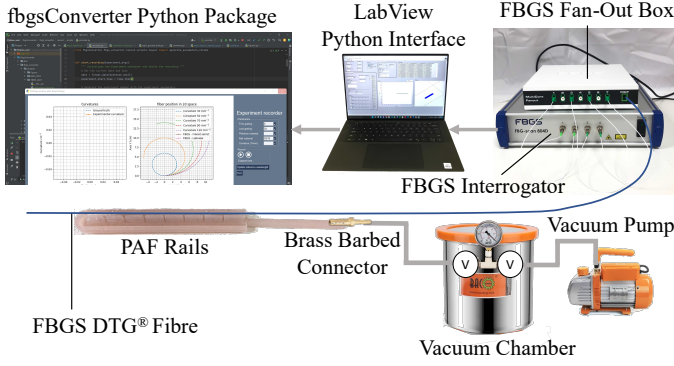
fbgsConverter Python Package

LabView Python Interface

FBGS Fan-Out Box

FBGS

FBG-scan 804D

FBGS Interrogator

PAF Rails

Brass Barbed Connector

V

V

Vacuum Pump

FBGS DTG® Fibre

Vacuum Chamber

Experiment recorder